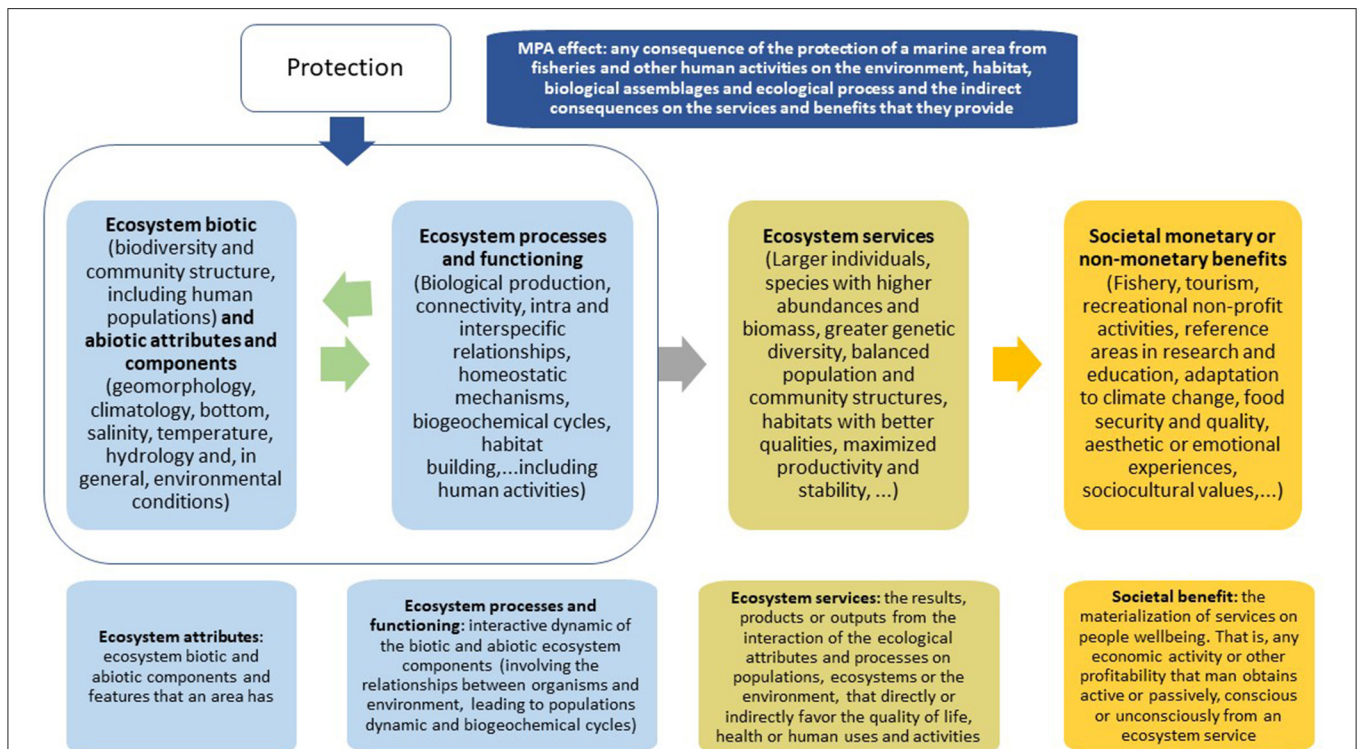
Protection

MPA effect: any consequence of the protection of a marine area from fisheries and other human activities on the environment, habitat, biological assemblages and ecological process and the indirect consequences on the services and benefits that they provide

Ecosystem biotic (biodiversity and community structure, including human populations) and abiotic attributes and components (geomorphology, climatology, bottom, salinity, temperature, hydrology and, in general, environmental conditions)

Ecosystem processes and functioning (Biological production, connectivity, intra and interspecific relationships, homeostatic mechanisms, biogeochemical cycles, habitat building,...including human activities)

Ecosystem services (Larger individuals, species with higher abundances and biomass, greater genetic diversity, balanced population and community structures, habitats with better qualities, maximized productivity and stability, ...)

Societal monetary or non-monetary benefits (Fishery, tourism, recreational non-profit activities, reference areas in research and education, adaptation to climate change, food security and quality, aesthetic or emotional experiences, sociocultural values,...)

Ecosystem attributes: ecosystem biotic and abiotic components and features that an area has

Ecosystem processes and functioning: interactive dynamic of the biotic and abiotic ecosystem components (involving the relationships between organisms and environment, leading to populations dynamic and biogeochemical cycles)

Ecosystem services: the results, products or outputs from the interaction of the ecological attributes and processes on populations, ecosystems or the environment, that directly or indirectly favor the quality of life, health or human uses and activities

Societal benefit: the materialization of services on people wellbeing. That is, any economic activity or other profitability that man obtains active or passively, conscious or unconsciously from an ecosystem service